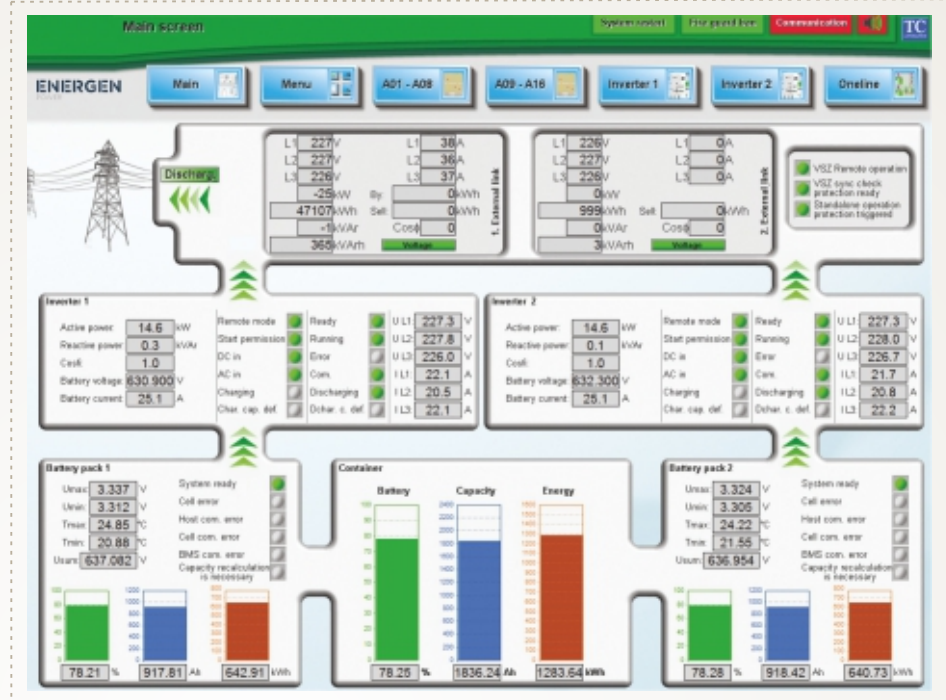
Main screen

System reset | Fire guard live | Communication | TC

ENERGEN

Main | Menu | A01 - A08 | A09 - A16 | Inverter 1 | Inverter 2 | Oneline

Discharge

L1 227 V
L2 227 V
L3 226 V
-25 kW
47107 kWh
-1 kVAr
365 kVArh

L1 38 A
L2 36 A
L3 37 A
By. 0 kWh
Sell 0 kWh
Cosφ 0
Voltage

1. External link

L1 226 V
L2 227 V
L3 226 V
0 kW
999 kWh
0 kVAr
3 kVArh

L1 0 A
L2 0 A
L3 0 A
Sell 0 kWh
Cosφ 0
Voltage

2. External link

VSZ Remote operation
VSZ sync check protection ready
Standalone operation protection triggered

Inverter 1
Active power: 14.6 kW
Reactive power: 0.3 kVAr
Cosfi: 1.0
Battery voltage: 630.900 V
Battery current: 25.1 A
Remote mode
Start permission
DC in
AC in
Charging
Char. cap. def.
Ready
Running
Error
Com.
Discharging
Dchar. c. def.
U L1: 227.3 V
U L2: 227.8 V
U L3: 226.0 V
I L1: 22.1 A
I L2: 20.5 A
I L3: 22.1 A

Inverter 2
Active power: 14.6 kW
Reactive power: 0.1 kVAr
Cosfi: 1.0
Battery voltage: 632.300 V
Battery current: 25.1 A
Remote mode
Start permission
DC in
AC in
Charging
Char. cap. def.
Ready
Running
Error
Com.
Discharging
Dchar. c. def.
U L1: 227.3 V
U L2: 228.0 V
U L3: 226.7 V
I L1: 21.7 A
I L2: 20.8 A
I L3: 22.2 A

Battery pack 1
Umax: 3.337 V
Umin: 3.312 V
Tmax: 24.85 °C
Tmin: 20.88 °C
Usum: 637.082 V
System ready
Cell error
Host com. error
Cell com. error
BMS com. error
Capacity recalculation is necessary
78.21 %
917.81 Ah
642.91 kWh

Container
Battery
Capacity
Energy
78.25 %
1836.24 Ah
1283.64 kWh

Battery pack 2
Umax: 3.324 V
Umin: 3.305 V
Tmax: 24.22 °C
Tmin: 21.56 °C
Usum: 636.954 V
System ready
Cell error
Host com. error
Cell com. error
BMS com. error
Capacity recalculation is necessary
78.28 %
918.42 Ah
640.73 kWh